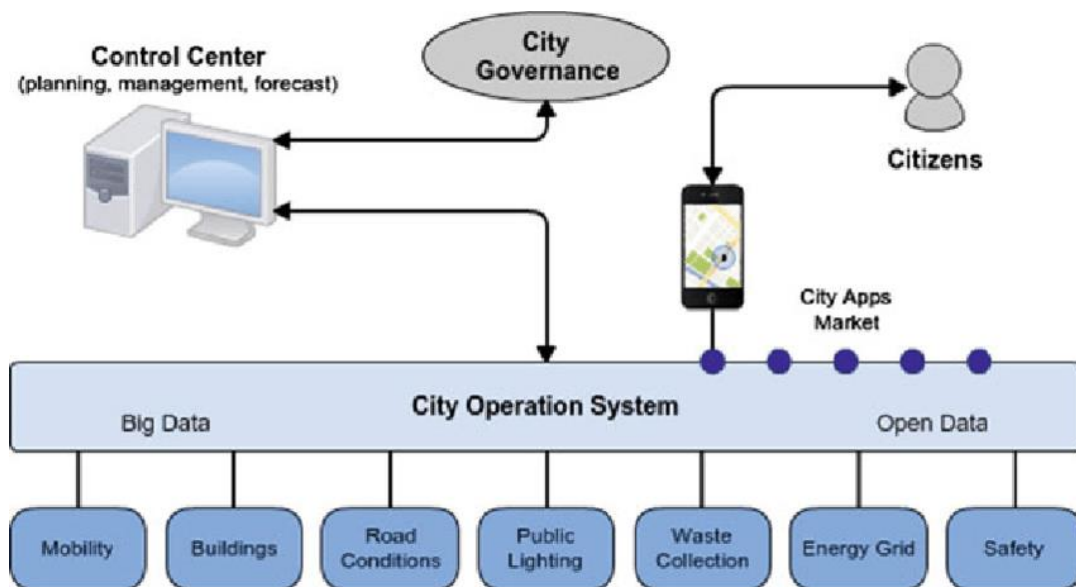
Control Center
(planning, management, forecast)

City Governance

Citizens

City Apps Market

City Operation System

Big Data

Open Data

Mobility

Buildings

Road Conditions

Public Lighting

Waste Collection

Energy Grid

Safety